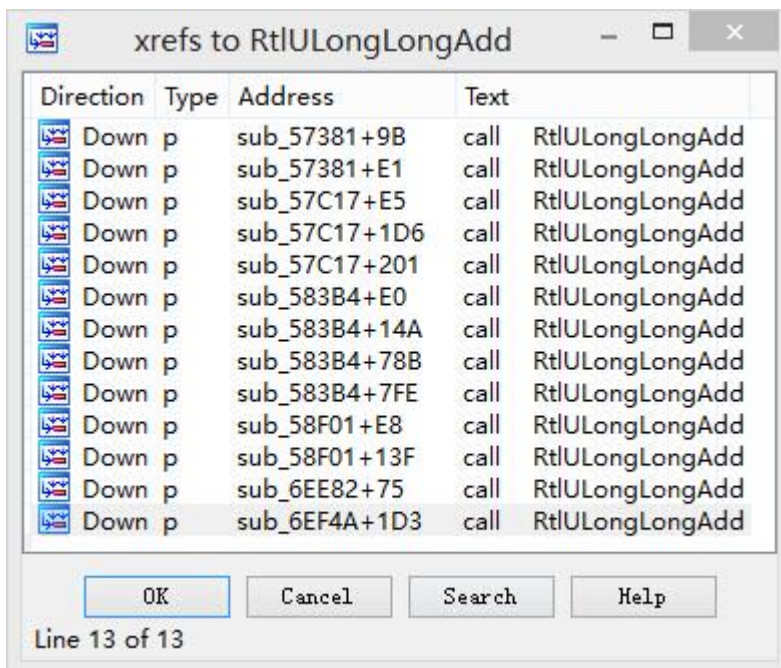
xrefs to RtlULongLongAdd

| Direction | Type | Address | Text |
|---|---|---|---|
| Down | p | sub_57381+9B | call RtlULongLongAdd |
| Down | p | sub_57381+E1 | call RtlULongLongAdd |
| Down | p | sub_57C17+E5 | call RtlULongLongAdd |
| Down | p | sub_57C17+1D6 | call RtlULongLongAdd |
| Down | p | sub_57C17+201 | call RtlULongLongAdd |
| Down | p | sub_583B4+E0 | call RtlULongLongAdd |
| Down | p | sub_583B4+14A | call RtlULongLongAdd |
| Down | p | sub_583B4+78B | call RtlULongLongAdd |
| Down | p | sub_583B4+7FE | call RtlULongLongAdd |
| Down | p | sub_58F01+E8 | call RtlULongLongAdd |
| Down | p | sub_58F01+13F | call RtlULongLongAdd |
| Down | p | sub_6EE82+75 | call RtlULongLongAdd |
| Down | p | sub_6EF4A+1D3 | call RtlULongLongAdd |

OK Cancel Search Help

Line 13 of 13